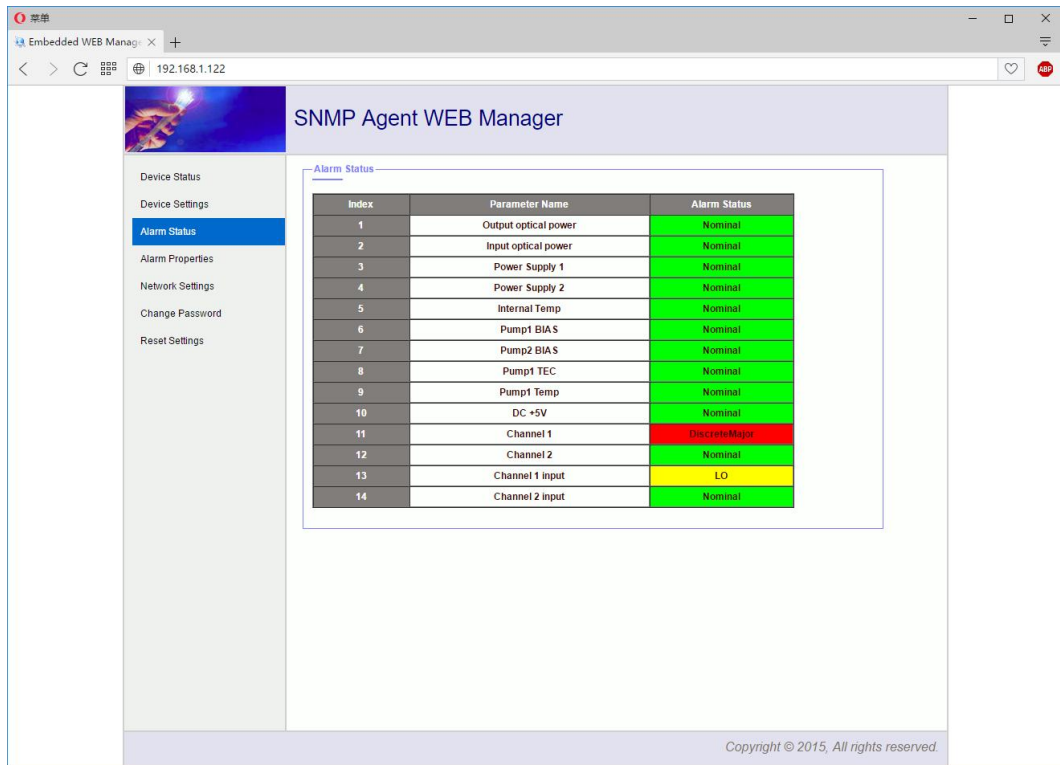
菜单

Embedded WEB Manage ×  +

192.168.1.122

ABP

SNMP Agent WEB Manager

Device Status
Device Settings
Alarm Status
Alarm Properties
Network Settings
Change Password
Reset Settings

Alarm Status

| Index | Parameter Name | Alarm Status |
|---|---|---|
| 1 | Output optical power | Nominal |
| 2 | Input optical power | Nominal |
| 3 | Power Supply 1 | Nominal |
| 4 | Power Supply 2 | Nominal |
| 5 | Internal Temp | Nominal |
| 6 | Pump1 BIAS | Nominal |
| 7 | Pump2 BIAS | Nominal |
| 8 | Pump1 TEC | Nominal |
| 9 | Pump1 Temp | Nominal |
| 10 | DC +5V | Nominal |
| 11 | Channel 1 | DiscreteMajor |
| 12 | Channel 2 | Nominal |
| 13 | Channel 1 input | LO |
| 14 | Channel 2 input | Nominal |

Copyright © 2015, All rights reserved.